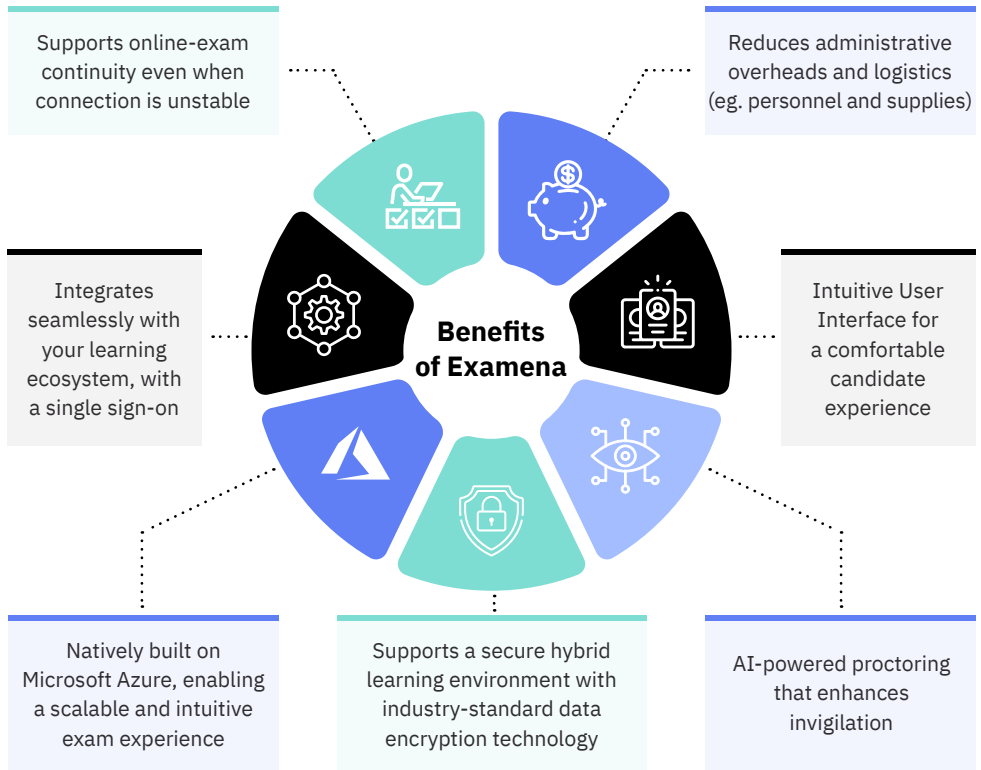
Supports online-exam continuity even when connection is unstable

Reduces administrative overheads and logistics (eg. personnel and supplies)

Integrates seamlessly with your learning ecosystem, with a single sign-on

Benefits of Examena

Intuitive User Interface for a comfortable candidate experience

Natively built on Microsoft Azure, enabling a scalable and intuitive exam experience

Supports a secure hybrid learning environment with industry-standard data encryption technology

AI-powered proctoring that enhances invigilation